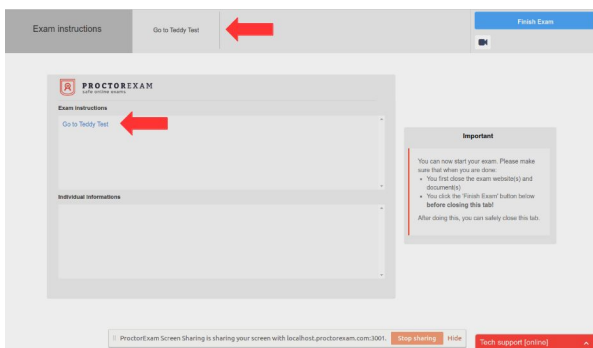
Exam instructions

Go to Teddy Test

Finish Exam

PROCTOREXAM
safe online exams

Exam instructions

Go to Teddy Test

Individual informations

Important

You can now start your exam. Please make sure that when you are done:

- You first close the exam website(s) and document(s)
- You click the 'Finish Exam' button below **before closing this tab!**

After doing this, you can safely close this tab.

ProctorExam Screen Sharing is sharing your screen with localhost.proctorexam.com:3001.

Stop sharing

Hide

Tech support [online]